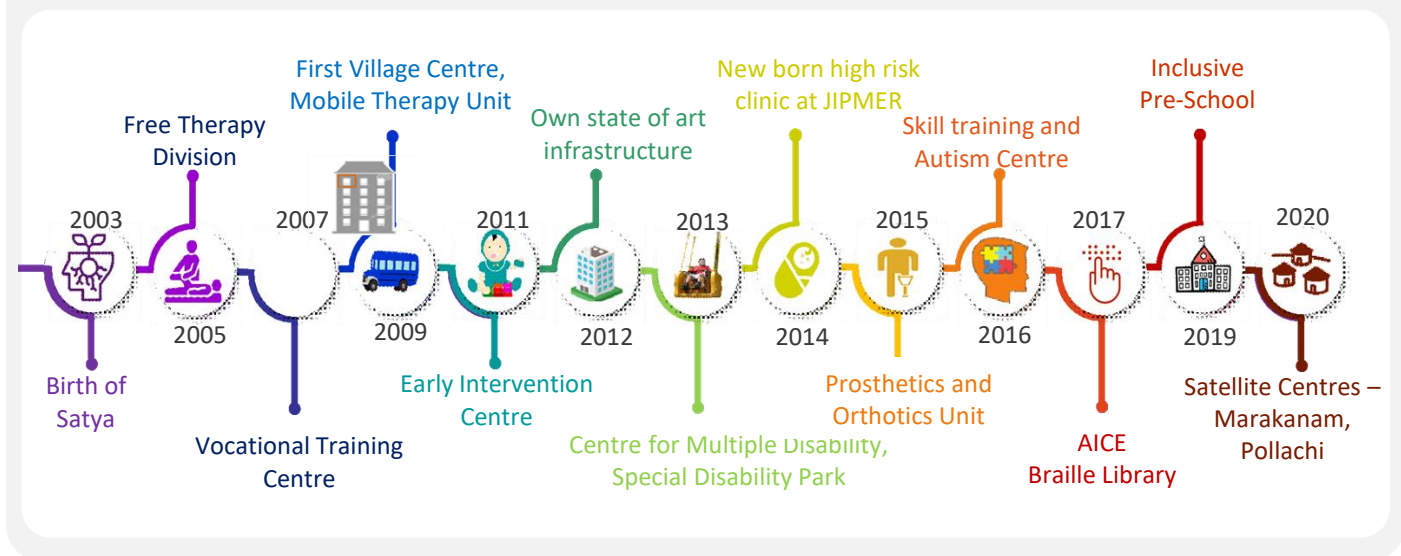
First Village Centre, Mobile Therapy Unit

Free Therapy Division

Own state of art infrastructure

New born high risk clinic at JIPMER

Skill training and Autism Centre

Inclusive Pre-School

2003

2007

2011

2013

2015

2017

2020

2005

2009

2012

2014

2016

2019

Birth of Satya

Vocational Training Centre

Early Intervention Centre

Centre for Multiple Disability, Special Disability Park

Prosthetics and Orthotics Unit

AICE Braille Library

Satellite Centres – Marakanam, Pollachi